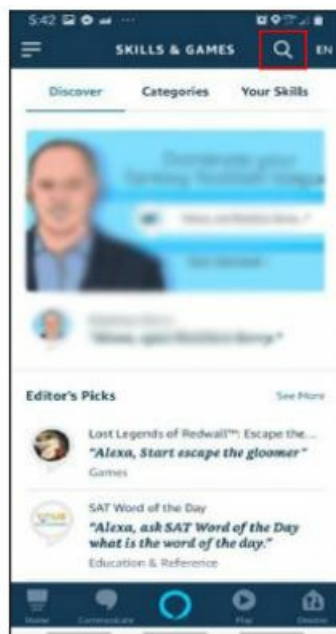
5:42

SKILLS & GAMES EN

Discover Categories Your Skills

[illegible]

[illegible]

Editor's Picks See More

Lost Legends of Redwall™: Escape the...
"Alexa, Start escape the gloomer"
Games

SAT Word of the Day
"Alexa, ask SAT Word of the Day what is the word of the day."
Education & Reference

Home Communicate Play Devices